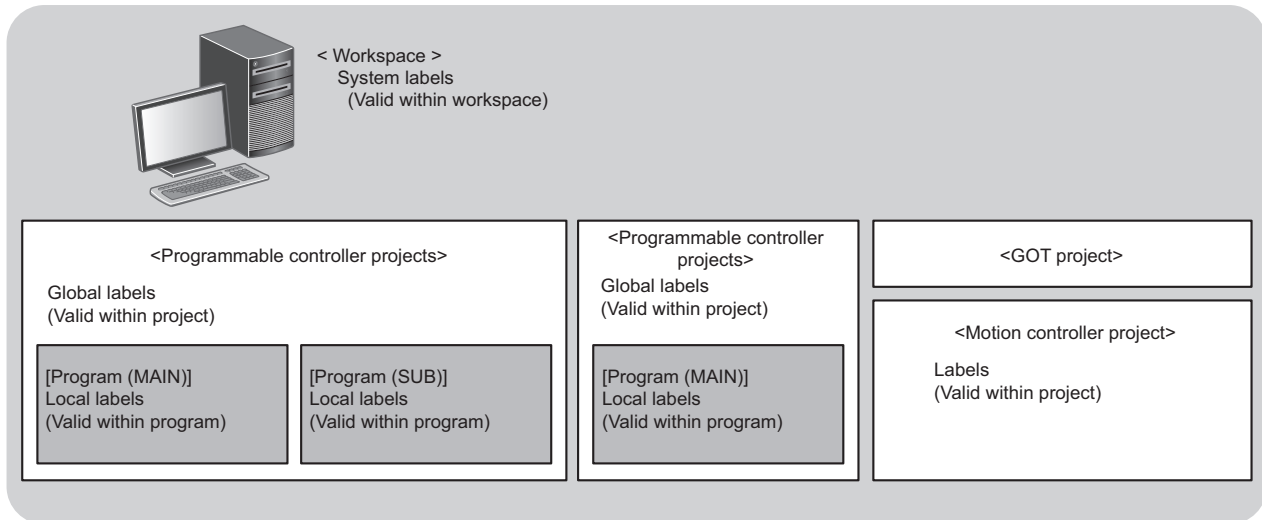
< Workspace >
System labels
(Valid within workspace)

<Programmable controller projects>
Global labels
(Valid within project)

[Program (MAIN)]
Local labels
(Valid within program)

[Program (SUB)]
Local labels
(Valid within program)

<Programmable controller projects>
Global labels
(Valid within project)

[Program (MAIN)]
Local labels
(Valid within program)

<GOT project>

<Motion controller project>
Labels
(Valid within project)